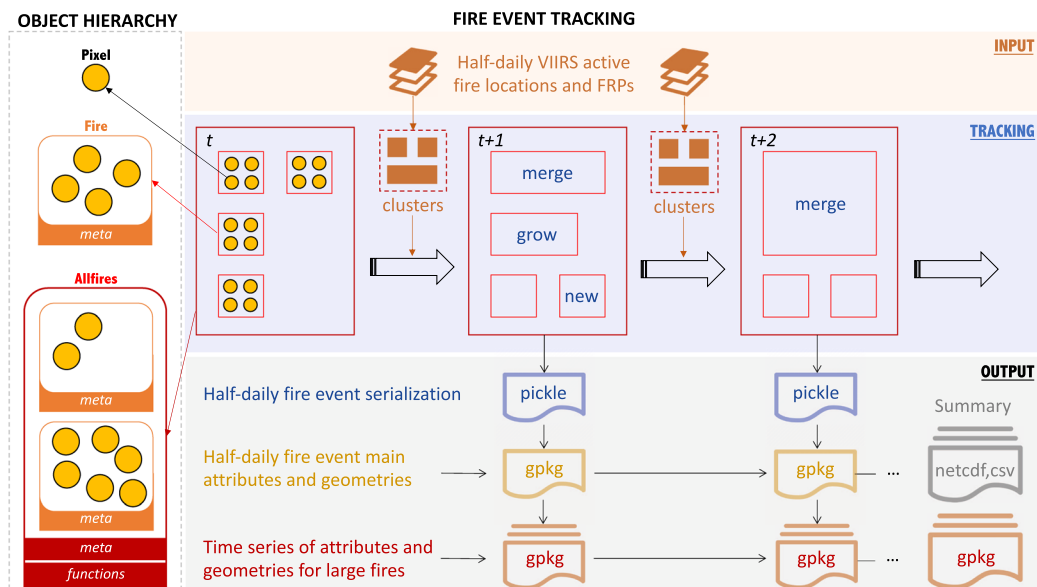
OBJECT HIERARCHY

Pixel

Fire

meta

Allfires

meta

meta

meta

functions

FIRE EVENT TRACKING

INPUT

Half-daily VIIRS active fire locations and FRPs

TRACKING

t

clusters

t+1

merge

grow

new

clusters

t+2

merge

OUTPUT

Half-daily fire event serialization

pickle

pickle

Summary

Half-daily fire event main attributes and geometries

gpkg

gpkg

...

netcdf,csv

Time series of attributes and geometries for large fires

gpkg

gpkg

...

gpkg